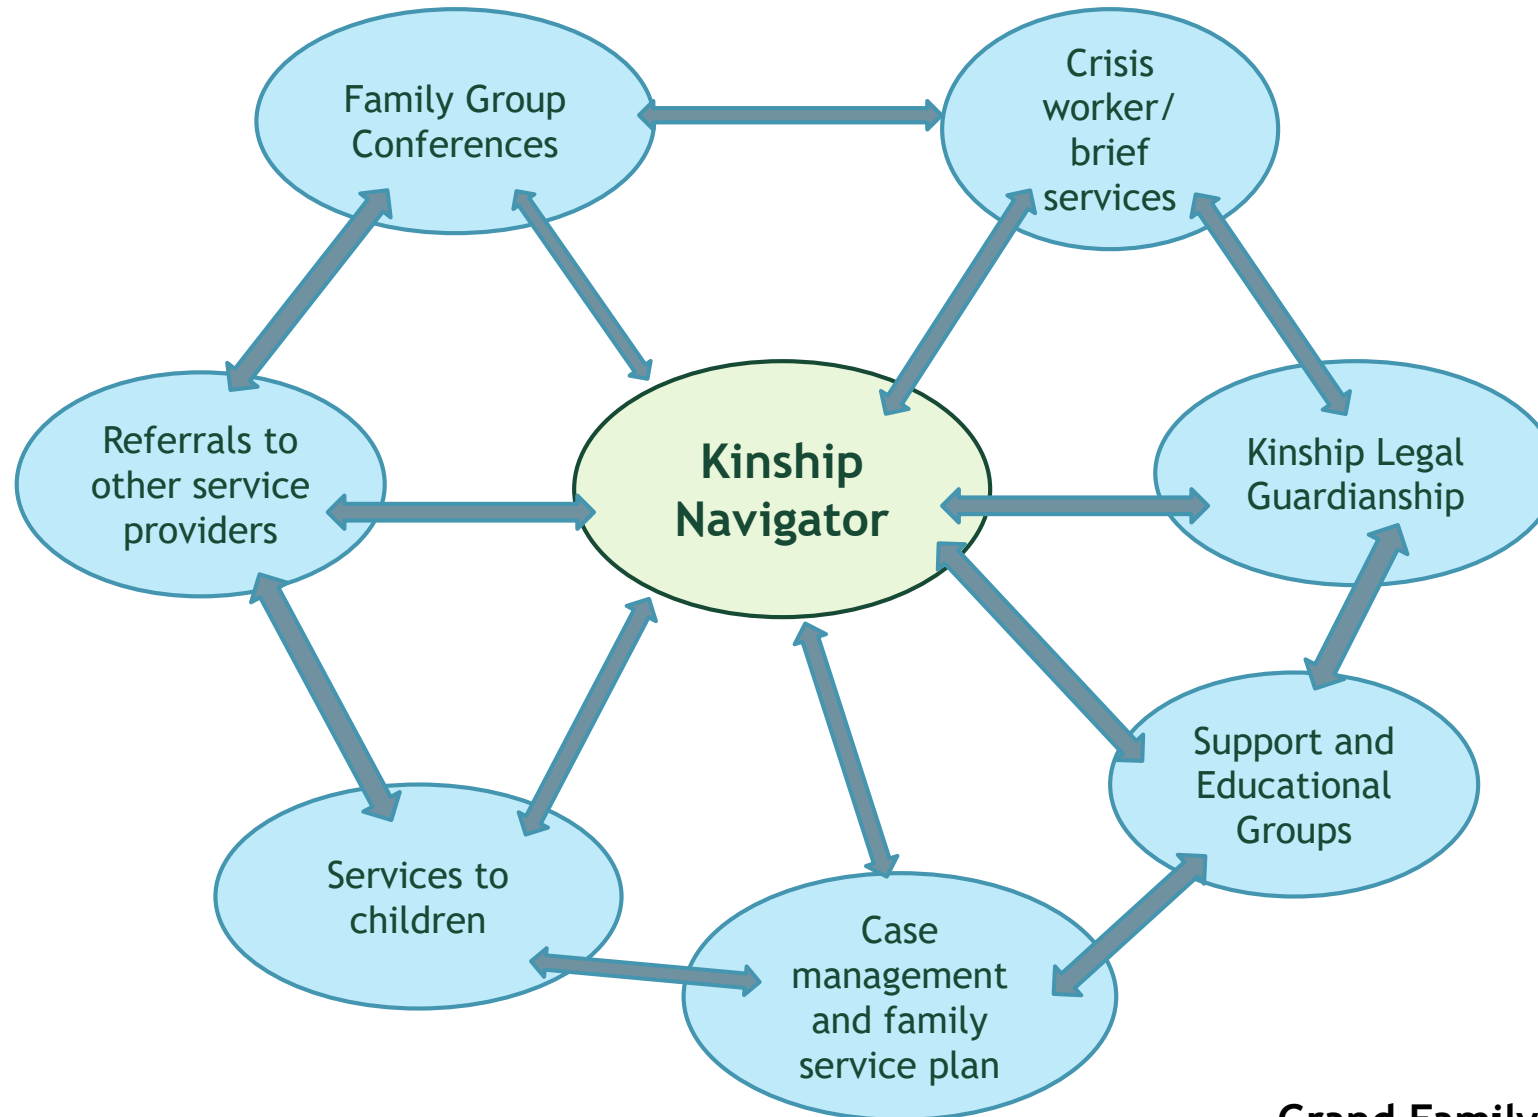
Family Group Conferences

Crisis worker/ brief services

Referrals to other service providers

Kinship Navigator

Kinship Legal Guardianship

Support and Educational Groups

Services to children

Case management and family service plan

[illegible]